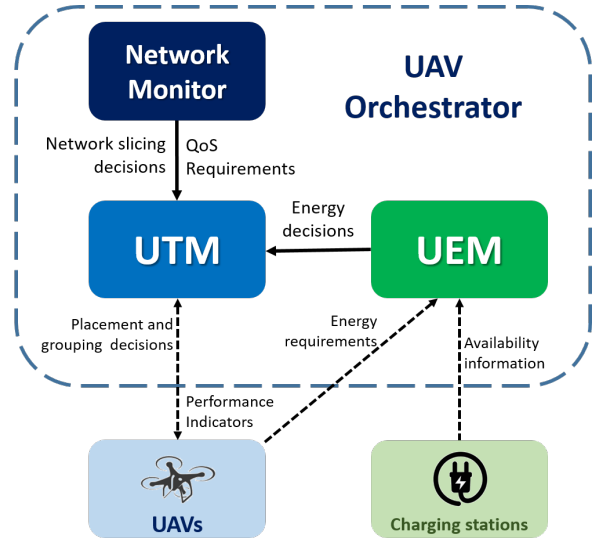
Network Monitor

UAV Orchestrator

Network slicing decisions

QoS Requirements

Energy decisions

UTM

UEM

Placement and grouping decisions

Energy requirements

Availability information

Performance Indicators

UAVs

Charging stations